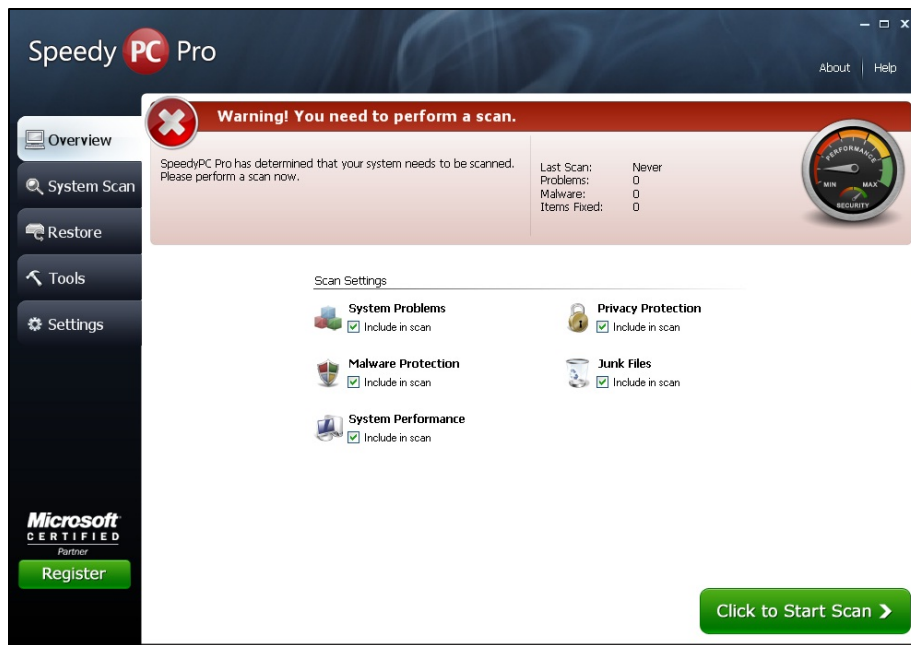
Speedy PC Pro

– □ x

About | Help

Overview

System Scan

Restore

Tools

Settings

Warning! You need to perform a scan.

SpeedyPC Pro has determined that your system needs to be scanned. Please perform a scan now.

| | |
|---|---|
| Last Scan: | Never |
| Problems: | 0 |
| Malware: | 0 |
| Items Fixed: | 0 |

PERFORMANCE
MIN MAX
SECURITY

Scan Settings

System Problems
Include in scan

Privacy Protection
Include in scan

Malware Protection
Include in scan

Junk Files
Include in scan

System Performance
Include in scan

Microsoft CERTIFIED Partner

Register

Click to Start Scan ❯